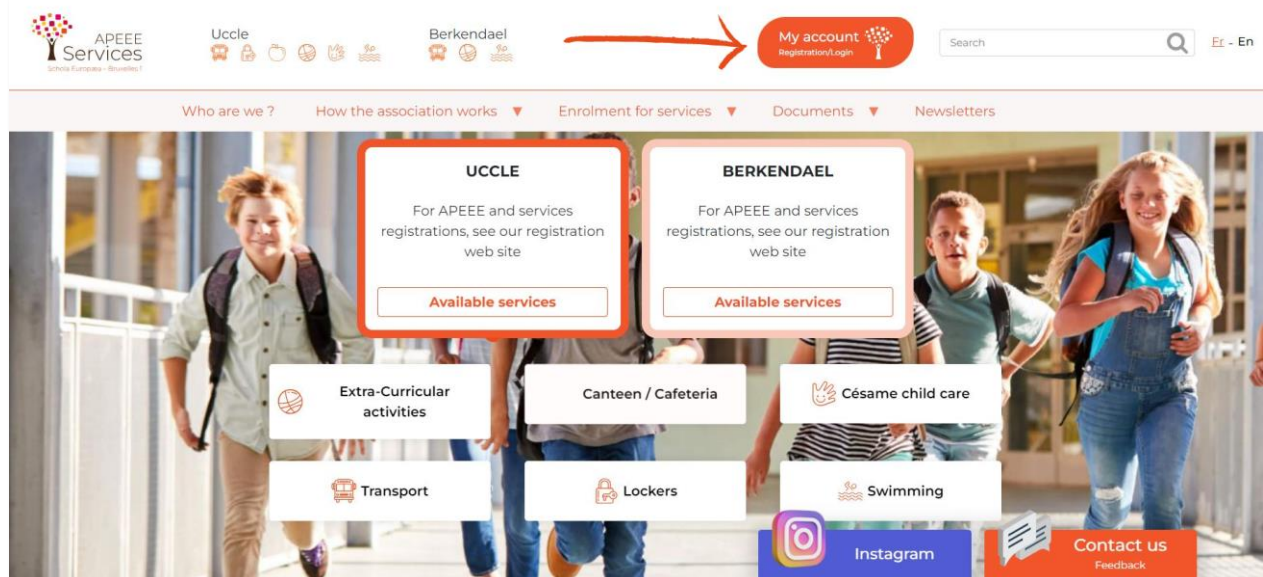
APEEE Services
Schola Europaea - Bruxelles I

Uccle

Berkendael

My account
Registration/Login

Search

Fr - En

Who are we ?
How the association works ▼
Enrolment for services ▼
Documents ▼
Newsletters

UCCLE

For APEEE and services registrations, see our registration web site

Available services

BERKENDAEL

For APEEE and services registrations, see our registration web site

Available services

Extra-Curricular activities

Canteen / Cafeteria

Césame child care

Transport

Lockers

Swimming

Instagram

Contact us
Feedback